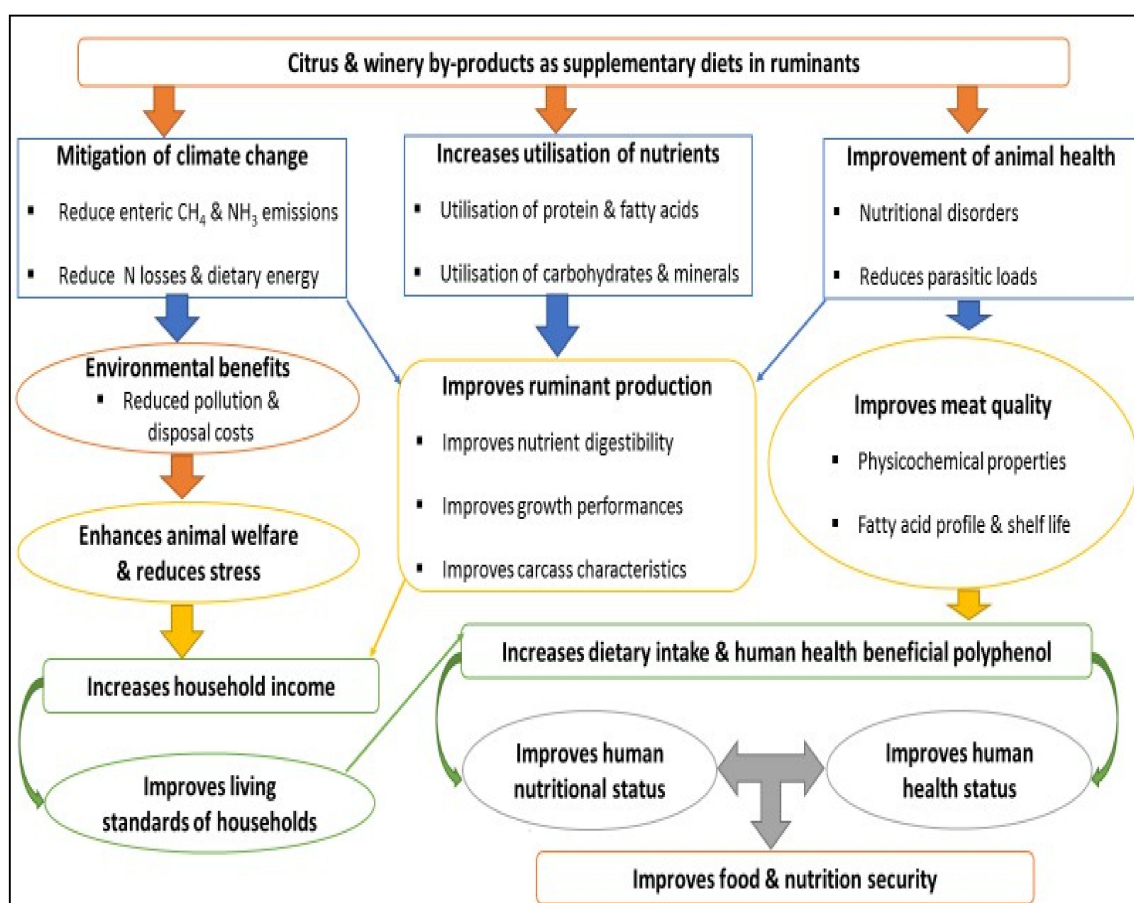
Citrus & winery by-products as supplementary diets in ruminants

Mitigation of climate change

- Reduce enteric $CH_4$ & $NH_3$ emissions
- Reduce N losses & dietary energy

Increases utilisation of nutrients

- Utilisation of protein & fatty acids
- Utilisation of carbohydrates & minerals

Improvement of animal health

- Nutritional disorders
- Reduces parasitic loads

Environmental benefits

- Reduced pollution & disposal costs

Improves ruminant production

- Improves nutrient digestibility
- Improves growth performances
- Improves carcass characteristics

Improves meat quality

- Physicochemical properties
- Fatty acid profile & shelf life

Enhances animal welfare & reduces stress

Increases household income

Increases dietary intake & human health beneficial polyphenol

Improves living standards of households

Improves human nutritional status

Improves human health status

Improves food & nutrition security